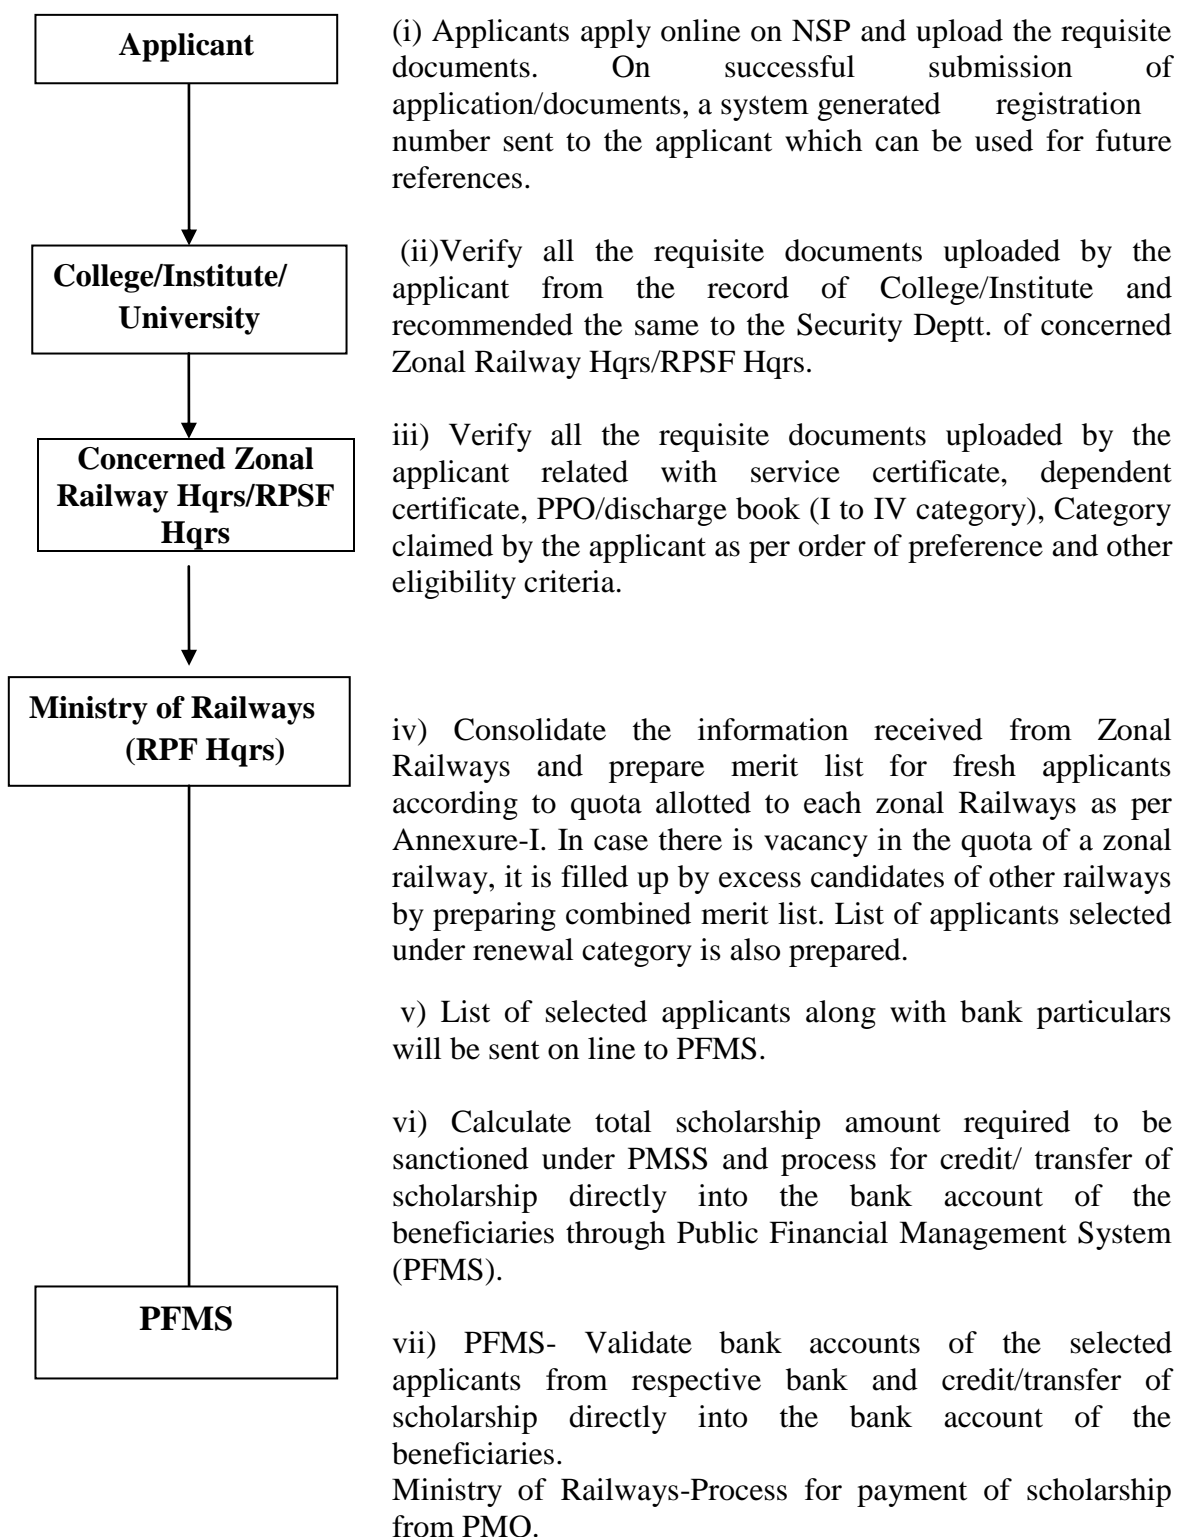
Applicant

(i) Applicants apply online on NSP and upload the requisite documents. On successful submission of application/documents, a system generated registration number sent to the applicant which can be used for future references.

College/Institute/ University

(ii)Verify all the requisite documents uploaded by the applicant from the record of College/Institute and recommended the same to the Security Deptt. of concerned Zonal Railway Hqrs/RPSF Hqrs.

Concerned Zonal Railway Hqrs/RPSF Hqrs

iii) Verify all the requisite documents uploaded by the applicant related with service certificate, dependent certificate, PPO/discharge book (I to IV category), Category claimed by the applicant as per order of preference and other eligibility criteria.

Ministry of Railways (RPF Hqrs)

iv) Consolidate the information received from Zonal Railways and prepare merit list for fresh applicants according to quota allotted to each zonal Railways as per Annexure-I. In case there is vacancy in the quota of a zonal railway, it is filled up by excess candidates of other railways by preparing combined merit list. List of applicants selected under renewal category is also prepared.

v) List of selected applicants along with bank particulars will be sent on line to PFMS.

vi) Calculate total scholarship amount required to be sanctioned under PMSS and process for credit/ transfer of scholarship directly into the bank account of the beneficiaries through Public Financial Management System (PFMS).

PFMS

vii) PFMS- Validate bank accounts of the selected applicants from respective bank and credit/transfer of scholarship directly into the bank account of the beneficiaries.
Ministry of Railways-Process for payment of scholarship from PMO.